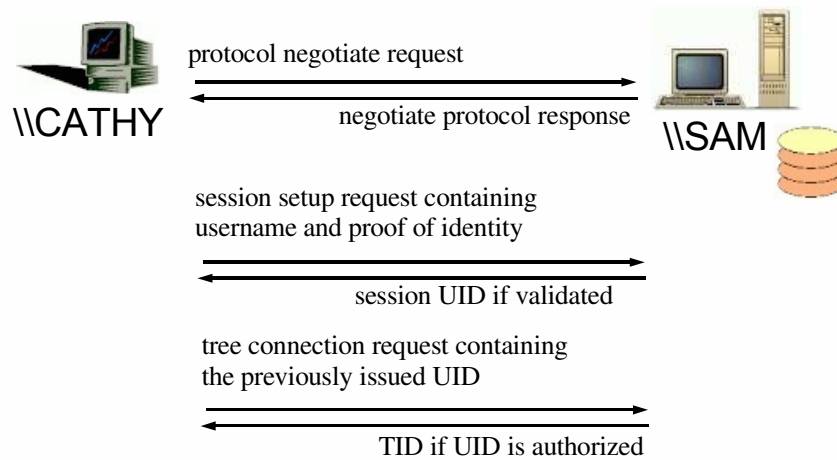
\\CATHY

protocol negotiate request

negotiate protocol response

\\SAM

session setup request containing username and proof of identity

session UID if validated

tree connection request containing the previously issued UID

TID if UID is authorized